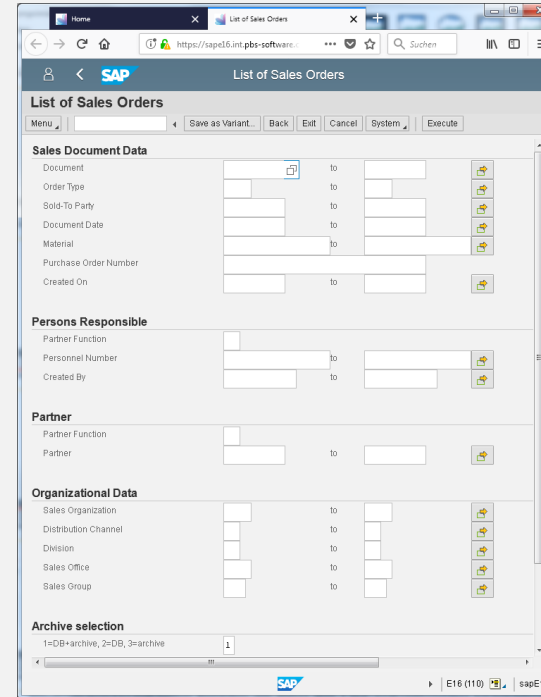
Home
List of Sales Orders
https://sape16.int.pbs-software.
Suchen

SAP
List of Sales Orders

List of Sales Orders
Menu
Save as Variant...
Back
Exit
Cancel
System
Execute

Sales Document Data
Document
to
Order Type
to
Sold-To Party
to
Document Date
to
Material
to
Purchase Order Number
Created On
to

Persons Responsible
Partner Function
Personnel Number
to
Created By
to

Partner
Partner Function
Partner
to

Organizational Data
Sales Organization
to
Distribution Channel
to
Division
to
Sales Office
to
Sales Group
to

Archive selection
1=DB+archive, 2=DB, 3=archive
1

SAP
E16 (110)
sapE